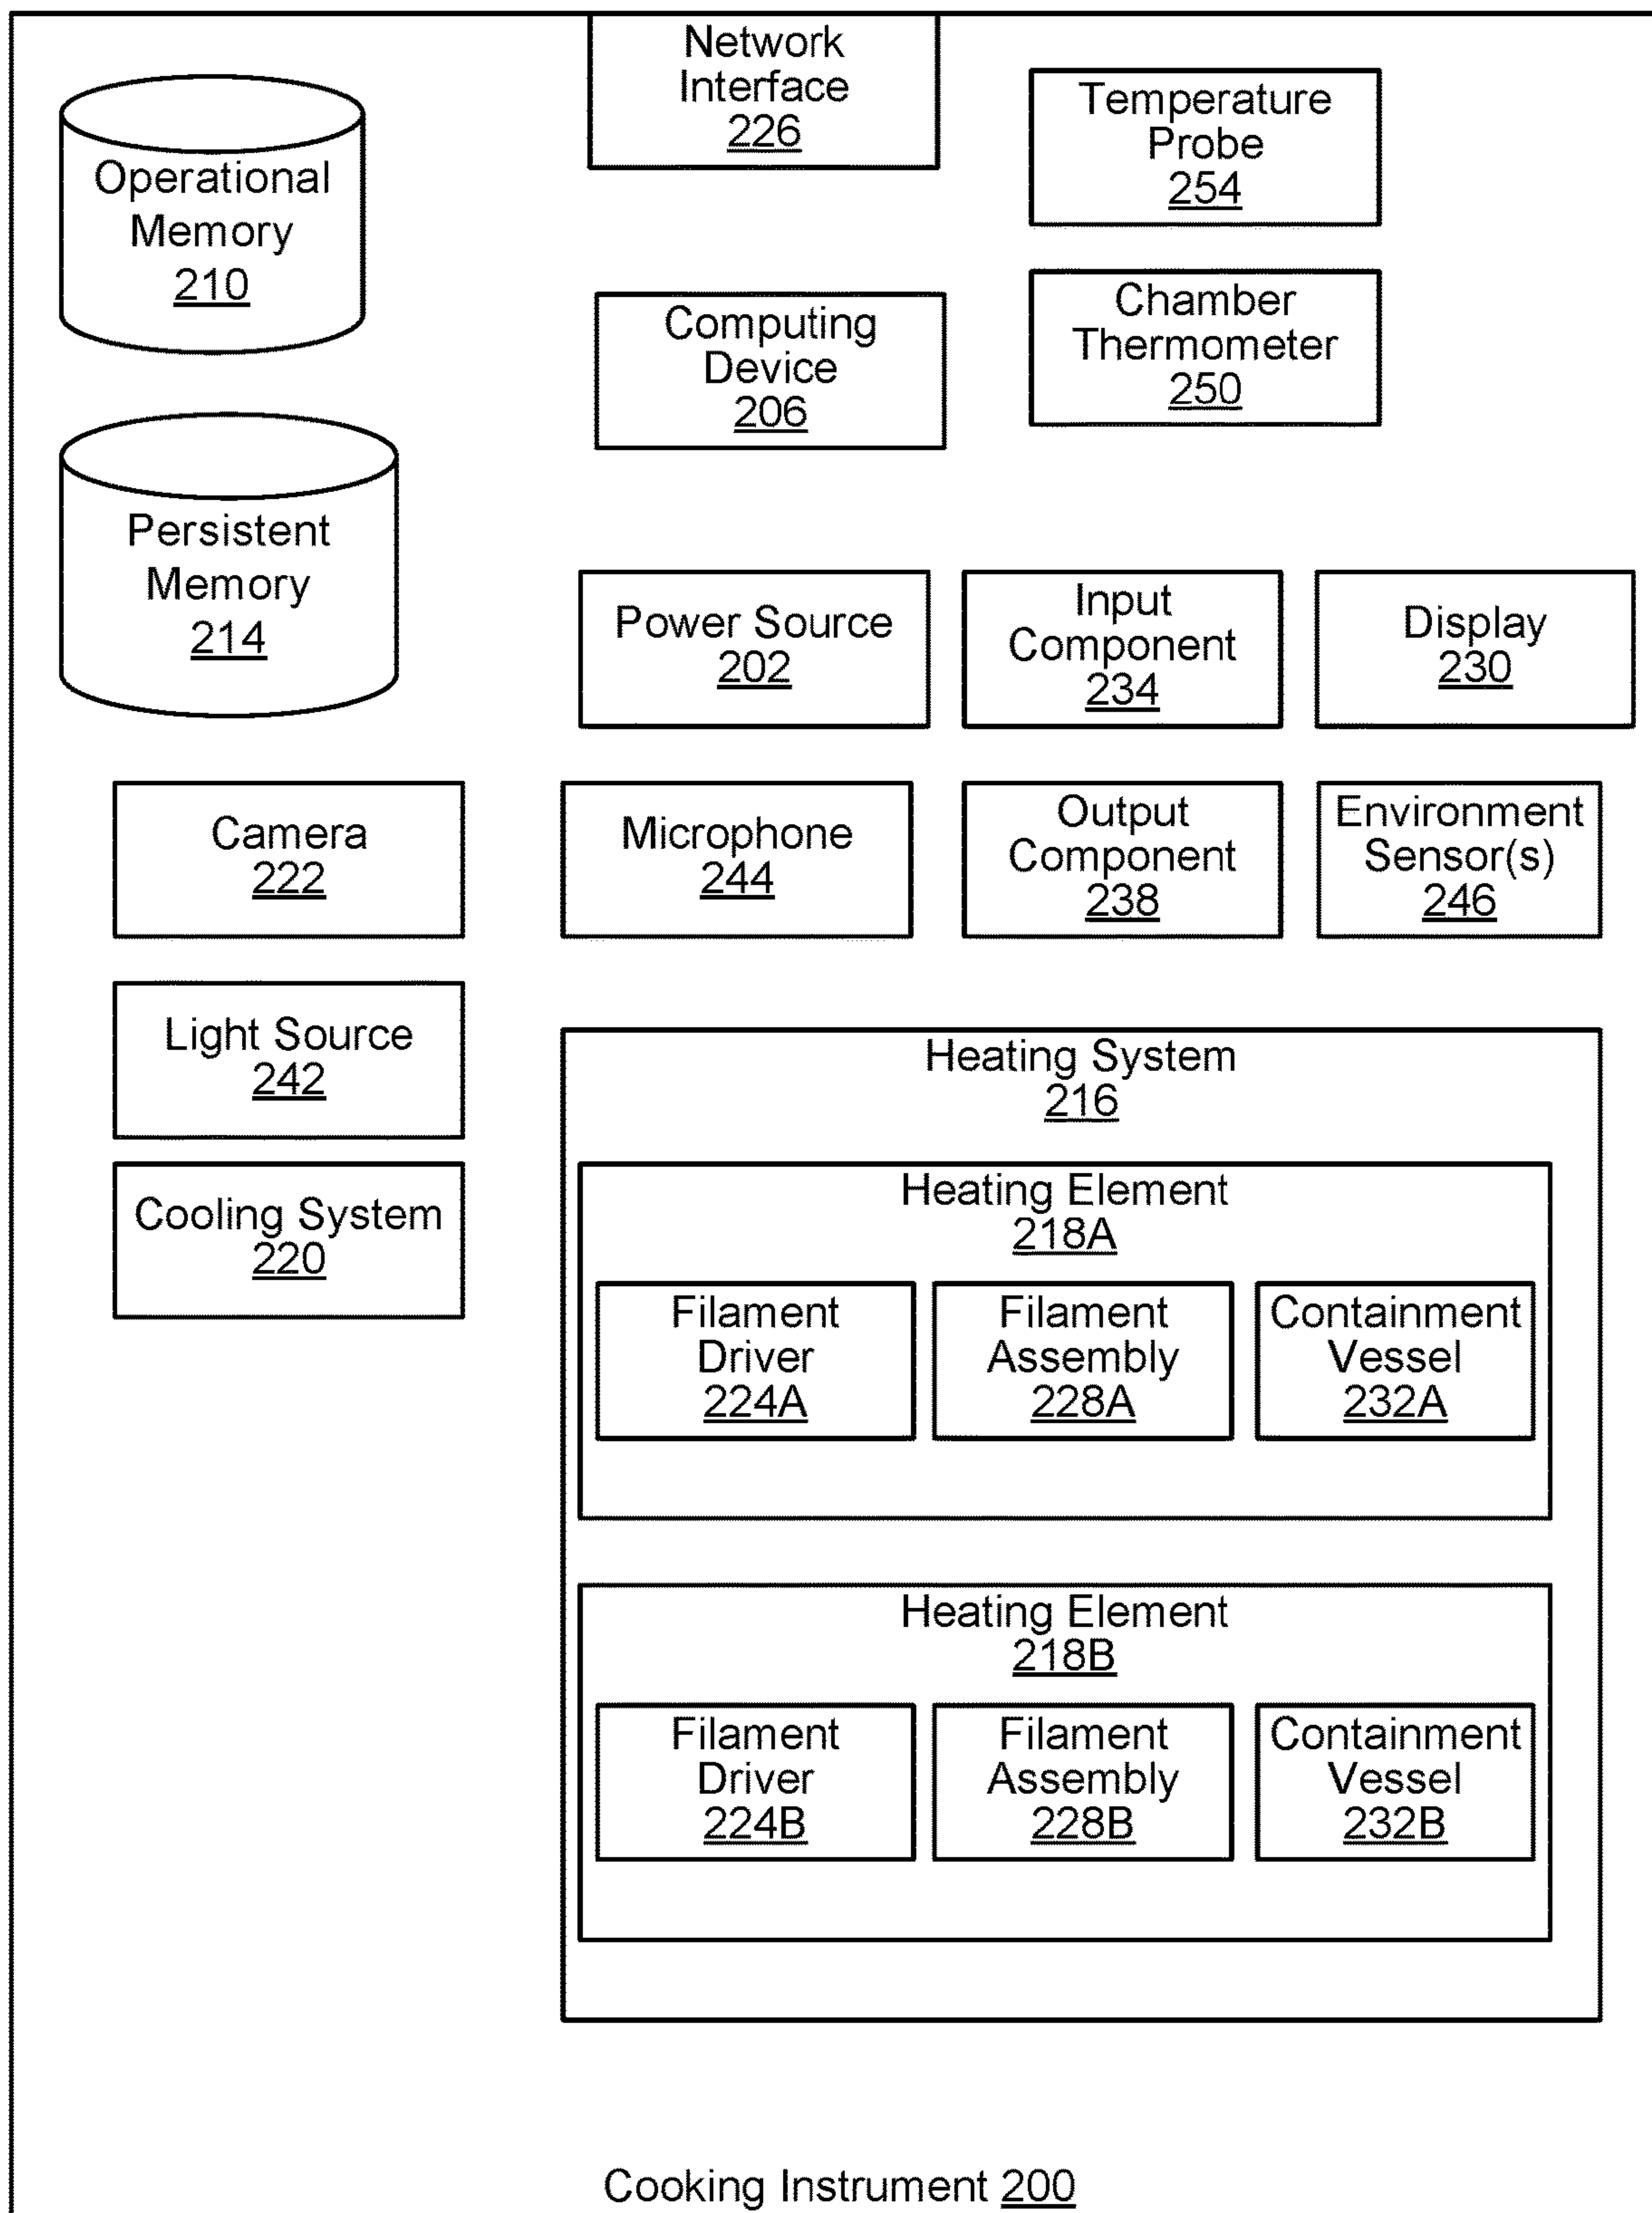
Network Interface 226

Operational Memory 210

Temperature Probe 254

Computing Device 206

Chamber Thermometer 250

Persistent Memory 214

Power Source 202

Input Component 234

Display 230

Camera 222

Microphone 244

Output Component 238

Environment Sensor(s) 246

Light Source 242

Heating System 216

Heating Element 218A

Cooling System 220

Filament Driver 224A

Filament Assembly 228A

Containment Vessel 232A

Heating Element 218B

Filament Driver 224B

Filament Assembly 228B

Containment Vessel 232B

Cooking Instrument 200